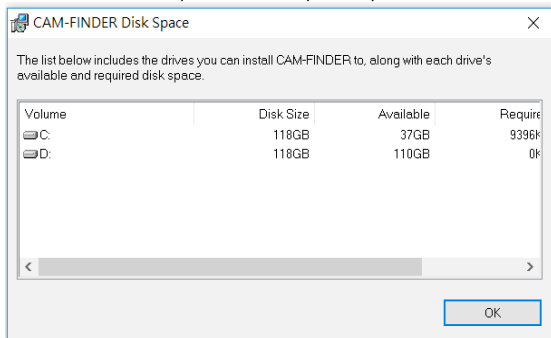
CAM-FINDER Disk Space

The list below includes the drives you can install CAM-FINDER to, along with each drive's available and required disk space.

| Volume | Disk Size | Available | Require |
|---|---|---|---|
| C: | 118GB | 37GB | 9396K |
| D: | 118GB | 110GB | 0K |

OK